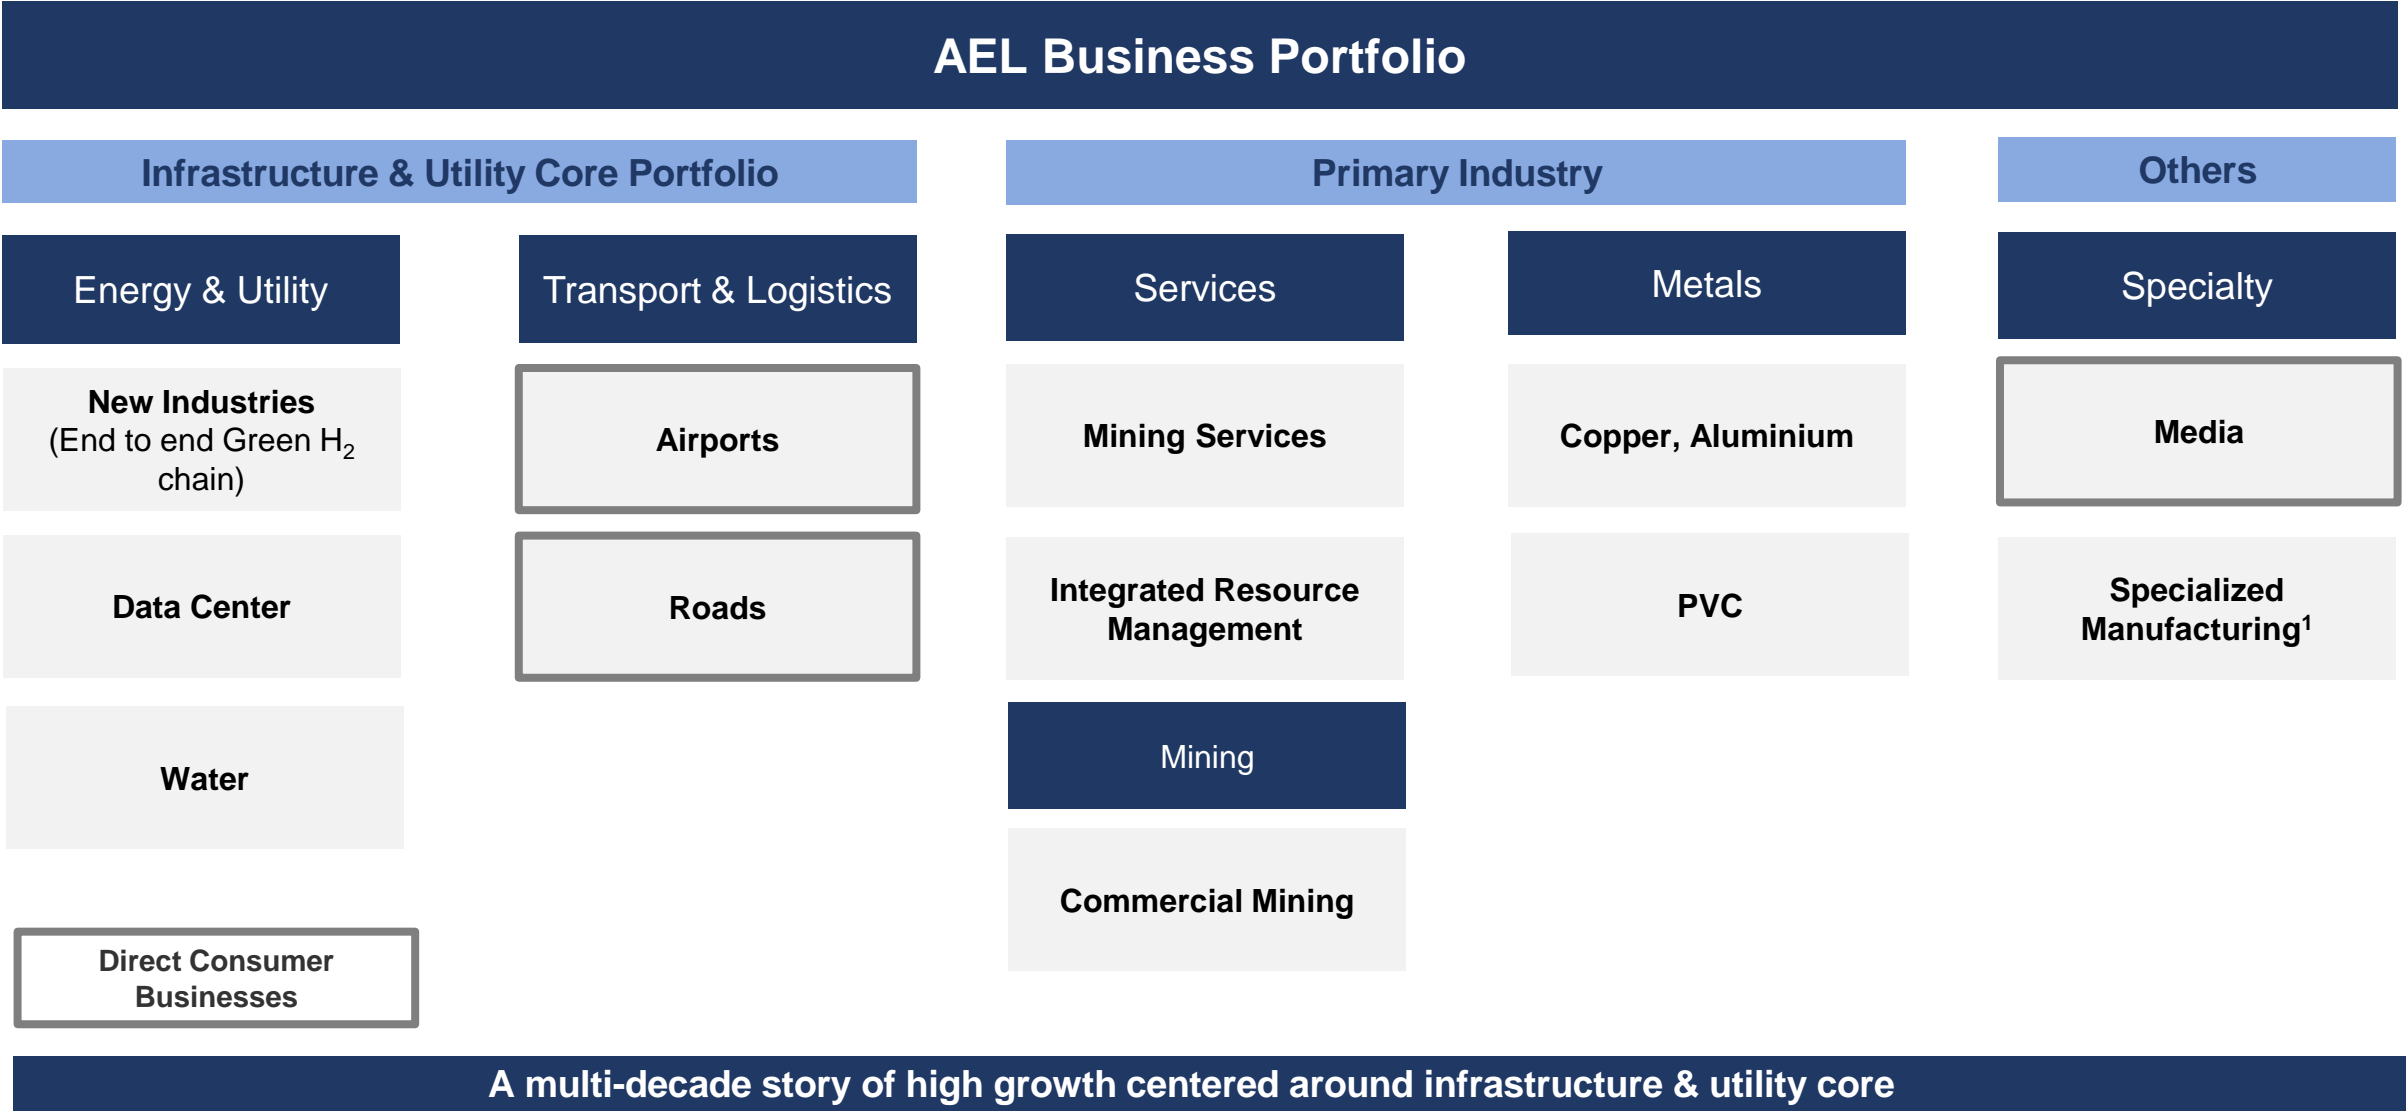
AEL Business Portfolio

Infrastructure & Utility Core Portfolio

Primary Industry

Others

Energy & Utility

Transport & Logistics

Services

Metals

Specialty

New Industries (End to end Green $H_2$ chain)

Airports

Mining Services

Copper, Aluminium

Media

Data Center

Roads

Integrated Resource Management

PVC

Specialized Manufacturing$^1$

Water

Mining

Commercial Mining

Direct Consumer Businesses

A multi-decade story of high growth centered around infrastructure & utility core